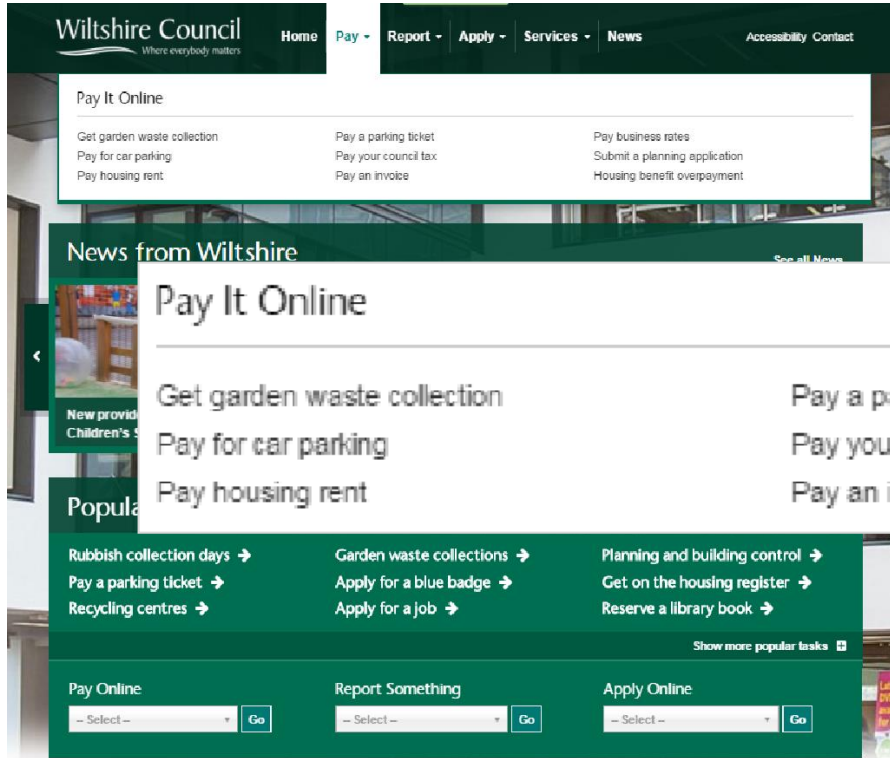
Wiltshire Council
Where everybody matters

Home Pay Report Apply Services News Accessibility Contact

Pay It Online

Get garden waste collection
Pay for car parking
Pay housing rent

Pay a parking ticket
Pay your council tax
Pay an invoice

Pay business rates
Submit a planning application
Housing benefit overpayment

News from Wiltshire

See all News

New provide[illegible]
Children's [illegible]

Pay It Online

Get garden waste collection
Pay for car parking
Pay housing rent

Pay a p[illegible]
Pay you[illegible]
Pay an i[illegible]

Popula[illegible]

Rubbish collection days
Pay a parking ticket
Recycling centres

Garden waste collections
Apply for a blue badge
Apply for a job

Planning and building control
Get on the housing register
Reserve a library book

Show more popular tasks

Pay Online
– Select – Go

Report Something
– Select – Go

Apply Online
– Select – Go